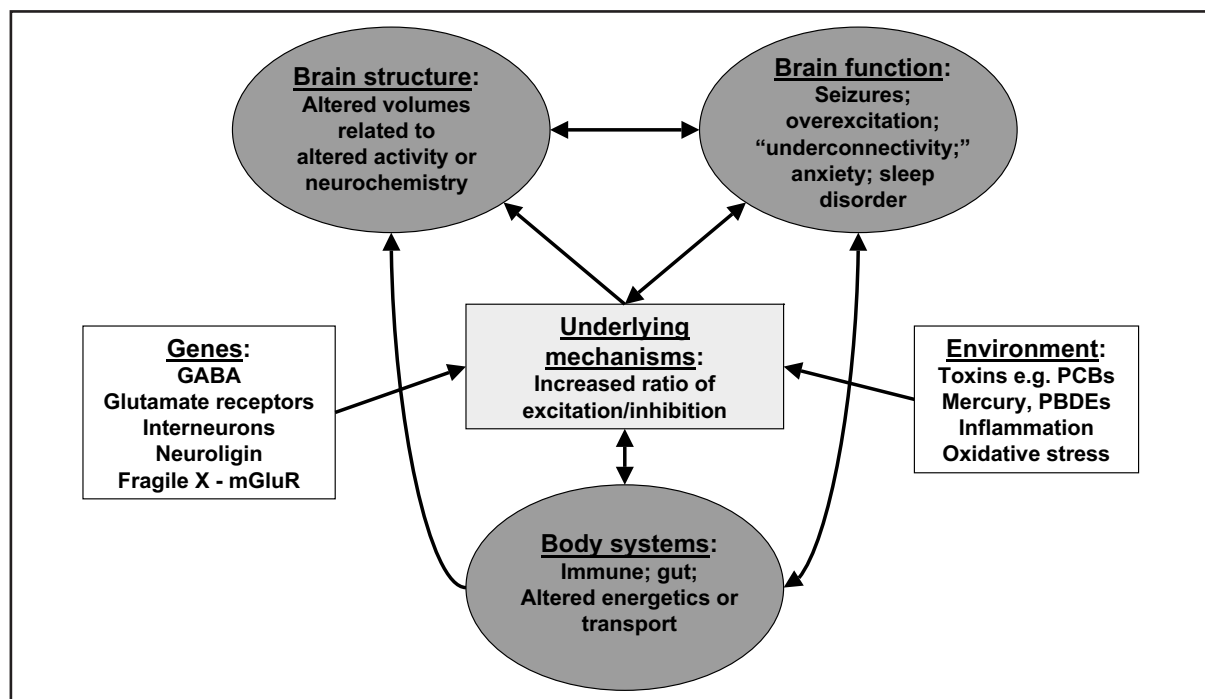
Brain structure:
Altered volumes related to altered activity or neurochemistry

Brain function:
Seizures; overexcitation; "underconnectivity;" anxiety; sleep disorder

Genes:
GABA
Glutamate receptors
Interneurons
Neuroligin
Fragile X - mGluR

Underlying mechanisms:
Increased ratio of excitation/inhibition

Environment:
Toxins e.g. PCBs
Mercury, PBDEs
Inflammation
Oxidative stress

Body systems:
Immune; gut;
Altered energetics or transport